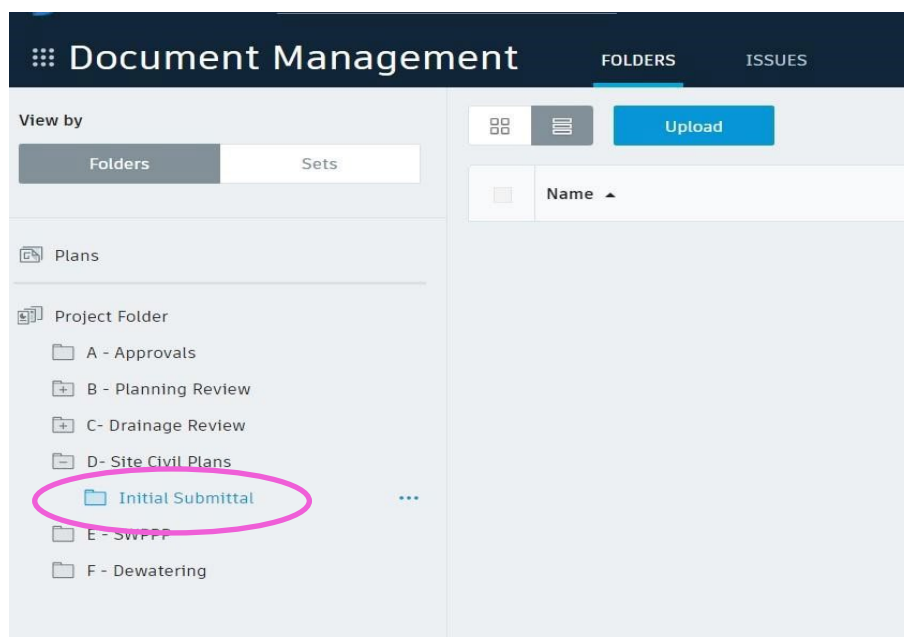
Document Management

FOLDERS

ISSUES

View by

Folders

Sets

Upload

Name ▲

Plans

Project Folder

A - Approvals

B - Planning Review

C- Drainage Review

D- Site Civil Plans

Initial Submittal

...

E - SWPPP

F - Dewatering